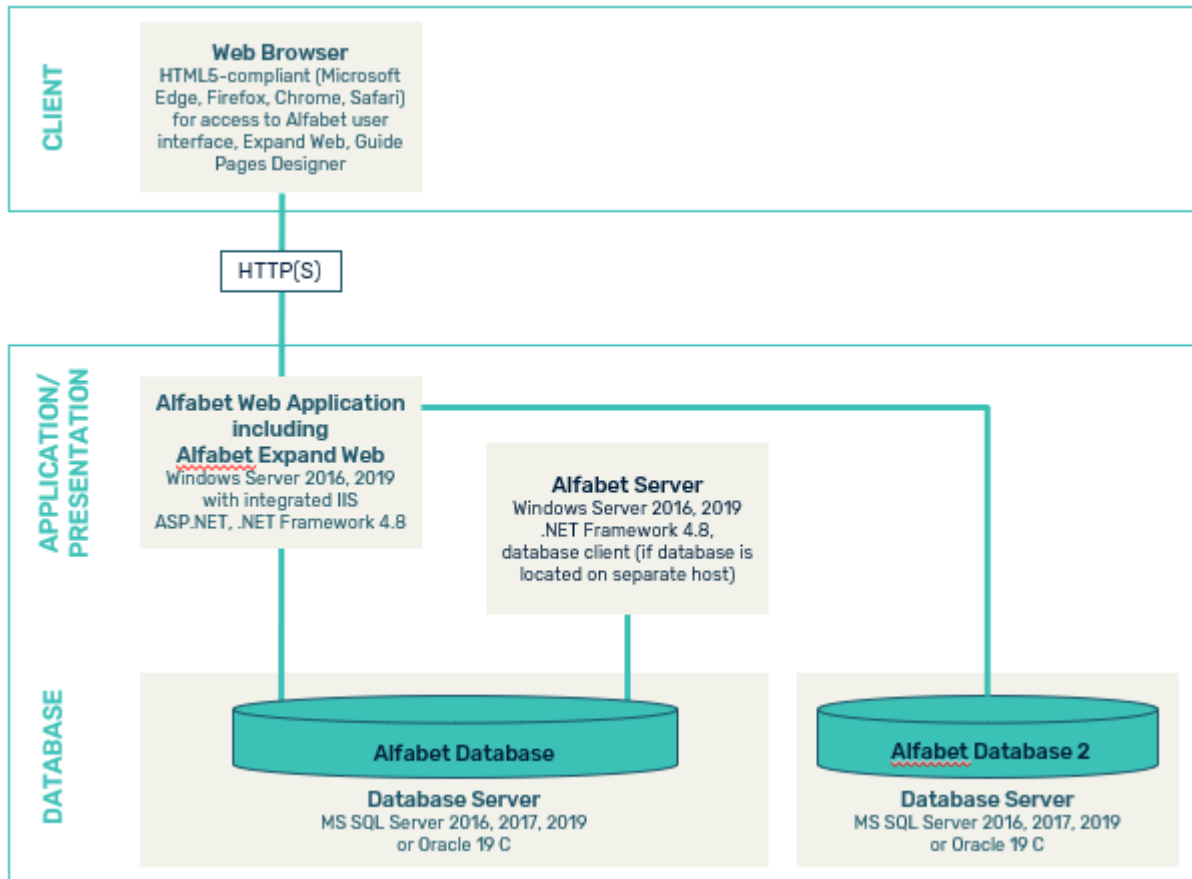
CLIENT

Web Browser
HTML5-compliant (Microsoft Edge, Firefox, Chrome, Safari) for access to Alfabet user interface, Expand Web, Guide Pages Designer

HTTP(S)

APPLICATION/ PRESENTATION

Alfabet Web Application including Alfabet Expand Web
Windows Server 2016, 2019 with integrated IIS ASP.NET, .NET Framework 4.8

Alfabet Server
Windows Server 2016, 2019 .NET Framework 4.8, database client (if database is located on separate host)

DATABASE

Alfabet Database

Database Server
MS SQL Server 2016, 2017, 2019 or Oracle 19 C

Alfabet Database 2

Database Server
MS SQL Server 2016, 2017, 2019 or Oracle 19 C